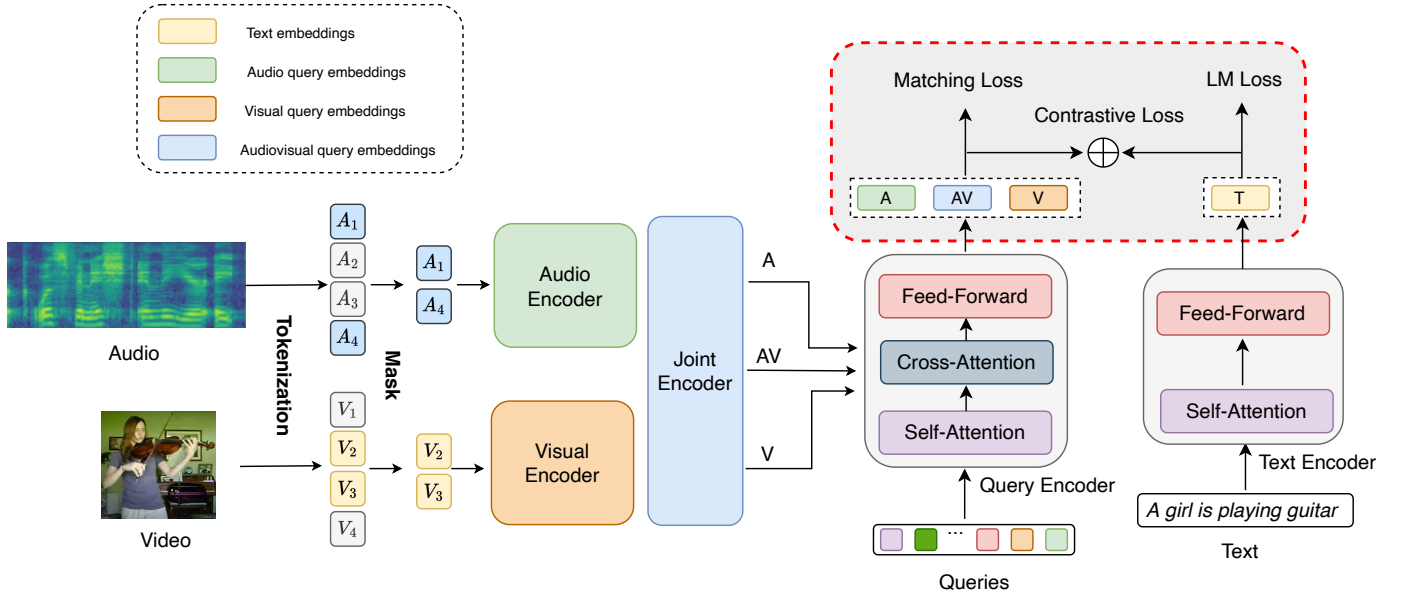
Text embeddings
Audio query embeddings
Visual query embeddings
Audiovisual query embeddings

Matching Loss
LM Loss
Contrastive Loss
$\oplus$

A
AV
V
T

Audio
Video
Tokenization
$A_1$
$A_2$
$A_3$
$A_4$
$V_1$
$V_2$
$V_3$
$V_4$
Mask
$A_1$
$A_4$
$V_2$
$V_3$

Audio Encoder
Visual Encoder
Joint Encoder
A
AV
V

Feed-Forward
Cross-Attention
Self-Attention
Query Encoder
...
Queries

Feed-Forward
Self-Attention
Text Encoder
A girl is playing guitar
Text